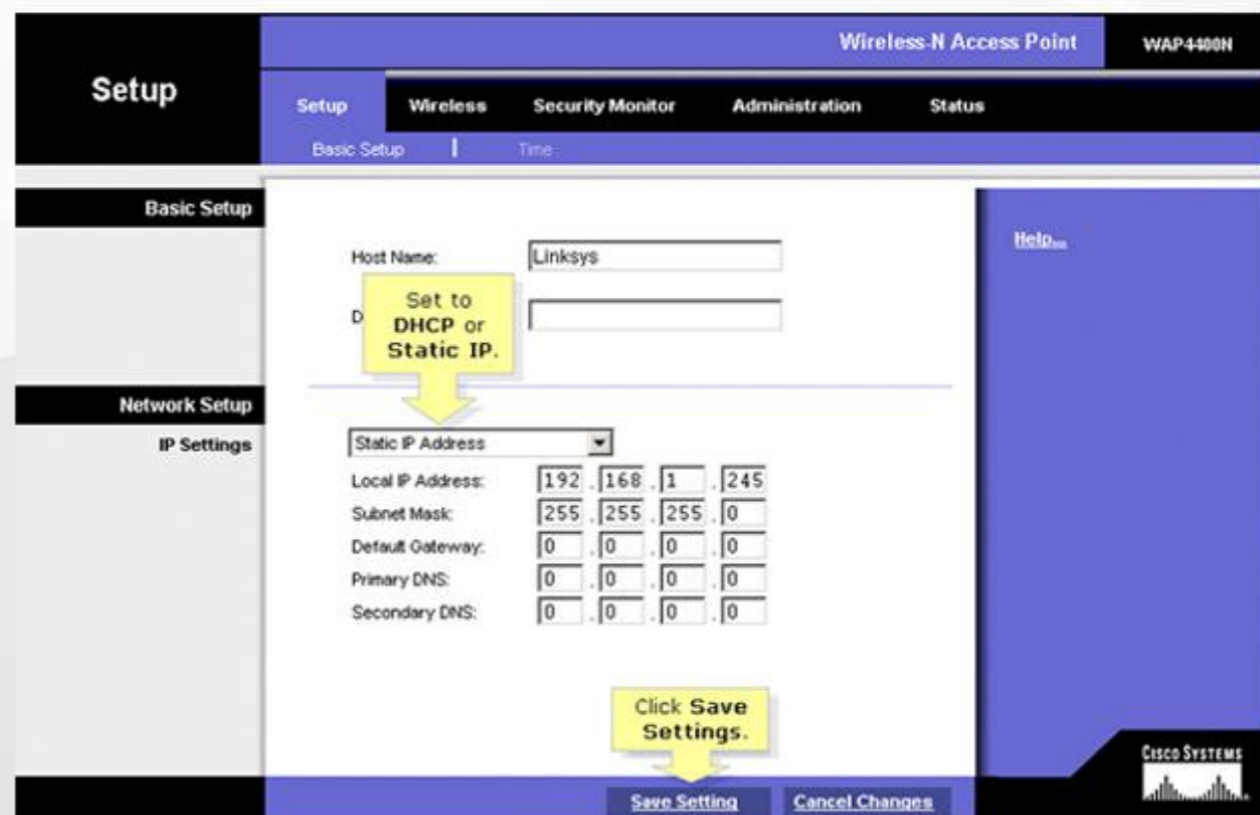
Wireless-N Access Point WAP4400N

Setup

Setup Wireless Security Monitor Administration Status

Basic Setup | Time

Basic Setup

Host Name: Linksys

D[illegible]

Set to DHCP or Static IP.

Help...

Network Setup

IP Settings

Static IP Address

| | | | | |
|---|---|---|---|---|
| Local IP Address: | 192 | 168 | 1 | 245 |
| Subnet Mask: | 255 | 255 | 255 | 0 |
| Default Gateway: | 0 | 0 | 0 | 0 |
| Primary DNS: | 0 | 0 | 0 | 0 |
| Secondary DNS: | 0 | 0 | 0 | 0 |

Click Save Settings.

Save Setting Cancel Changes

Cisco Systems